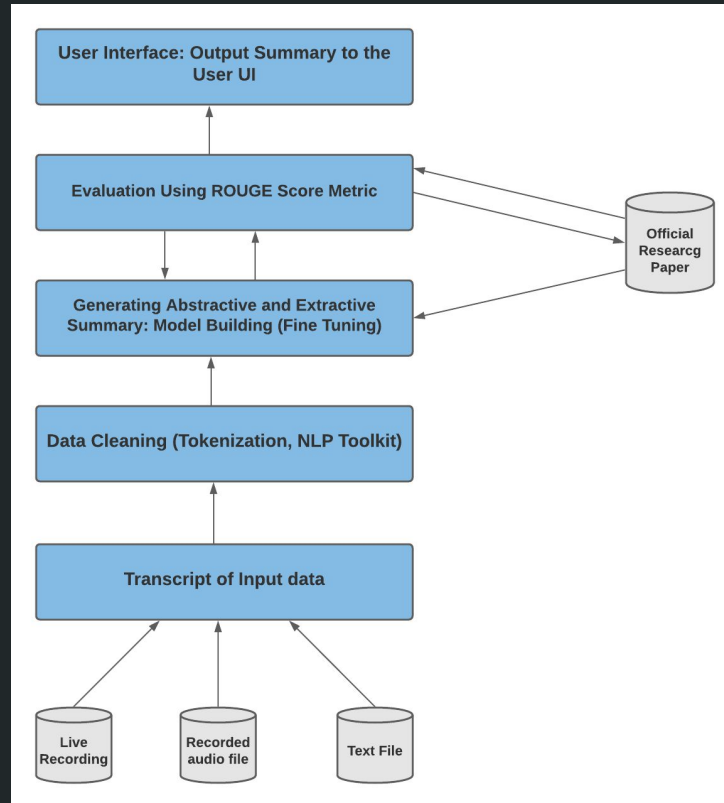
User Interface: Output Summary to the User UI

Evaluation Using ROUGE Score Metric

Official Researcg Paper

Generating Abstractive and Extractive Summary: Model Building (Fine Tuning)

Data Cleaning (Tokenization, NLP Toolkit)

Transcript of Input data

Live Recording

Recorded audio file

Text File